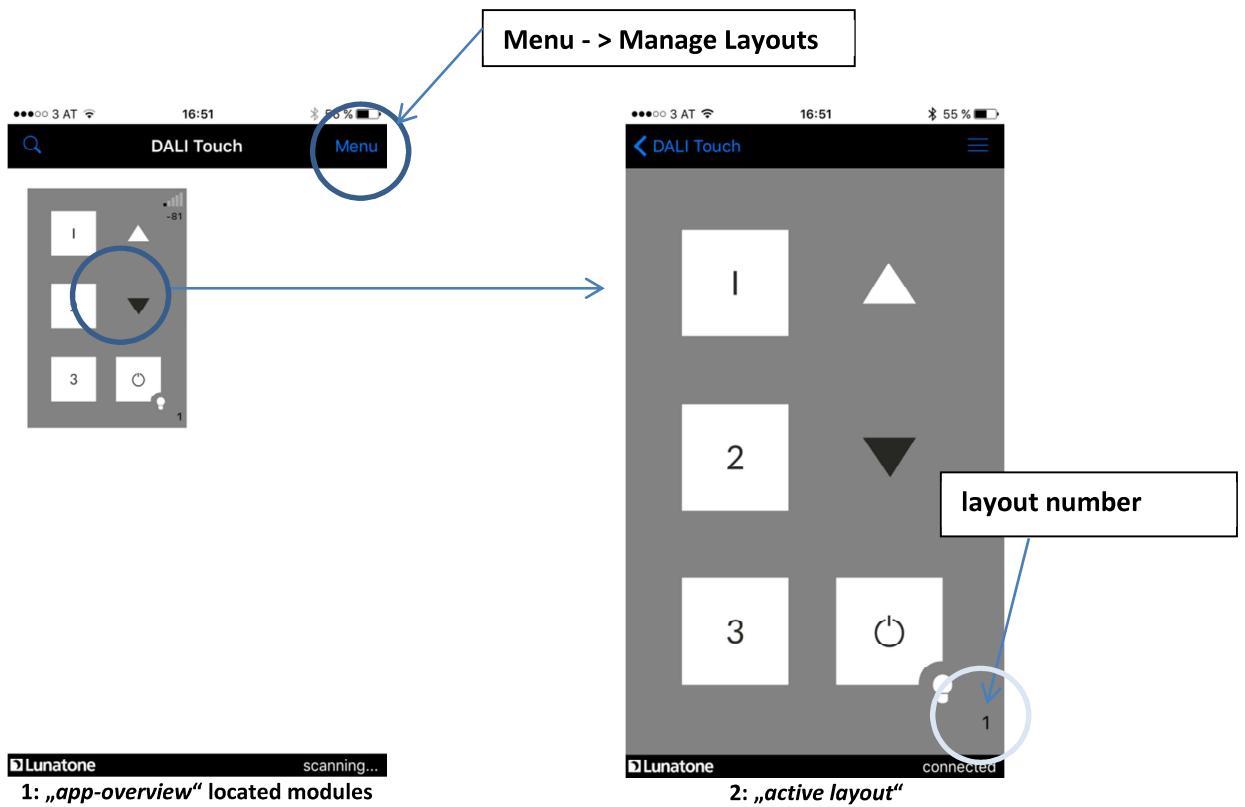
Menu - > Manage Layouts

●●●○○ 3 AT 16:51 56 %

DALI Touch Menu

-81

I

3

1

Lunatone scanning...

1: „app-overview“ located modules

●●●○○ 3 AT 16:51 55 %

DALI Touch

I

2

3

layout number

1

Lunatone connected

2: „active layout“